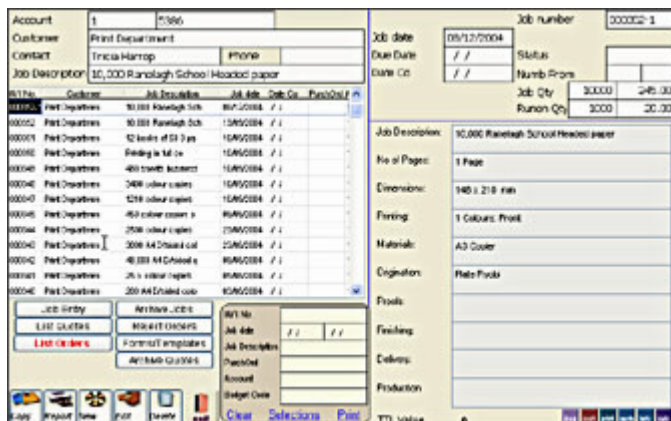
Account 1 5386
Customer Print Department
Contact Tricia Harrop Phone
Job Description 10,000 Ranelagh School Headed paper

| W/I No. | Customer | Job Description | Job date | Date Co | PurchOrd |
|---|---|---|---|---|---|
| 000052 | Print Department | 10,000 Ranelagh Sch | 09/12/2004 | / / | |
| 000052 | Print Department | 10,000 Ranelagh Sch | 15/06/2004 | / / | |
| 000051 | Print Department | 12 books of 50 3 pts | 15/06/2004 | / / | |
| 000050 | Print Department | Printing in full co | 15/06/2004 | / / | |
| 000049 | Print Department | 450 transfer lacquered | 15/06/2004 | / / | |
| 000048 | Print Department | 3400 colour copies | 15/06/2004 | / / | |
| 000047 | Print Department | 1250 colour copies | 15/06/2004 | / / | |
| 000046 | Print Department | 450 colour copies s | 08/06/2004 | / / | |
| 000044 | Print Department | 2500 colour copies | 23/06/2004 | / / | |
| 000043 | Print Department | 3000 A4 2 sided col | 23/06/2004 | / / | |
| 000042 | Print Department | 40,000 A4 Calendar q | 16/06/2004 | / / | |
| 000041 | Print Department | 25 x colour copies | 15/06/2004 | / / | |
| 000040 | Print Department | 200 A4 2 sided colo | 16/06/2004 | / / | |

Job Entry | Archive Jobs
List Quotes | Import Orders
List Orders | Forms/Templates
Archive Quotes

W/I No
Job date / / / /
Job Description
PurchOrd
Account
Budget Code
Clear Selections Print

Copy Repeat New Edit Delete

Job date 09/12/2004
Due Date / /
Date Co / /
Job number 000052-1
Status
Numb From
Job Qty 10000 245.00
Runon Qty 1000 20.00

Job Description: 10,000 Ranelagh School Headed paper
No of Pages: 1 Page
Dimensions: 148 x 210 mm
Printing: 1 Colours Front
Materials: A3 Cooler
Origination: Plate Proofs
Proofs:
Finishing:
Delivery:
Production:
TTL Value